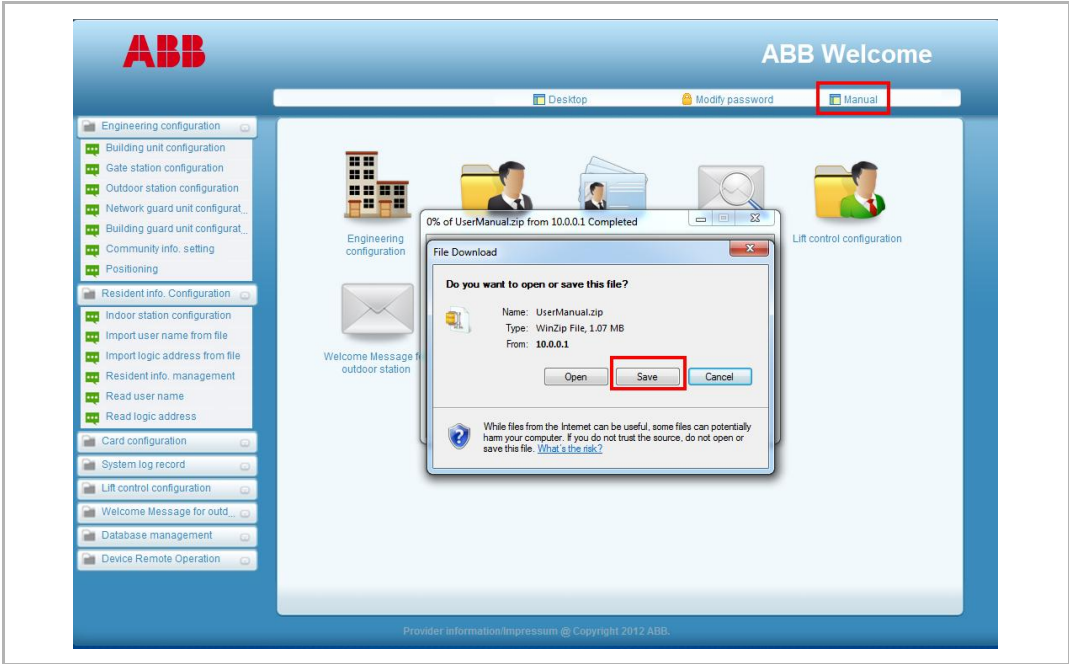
ABB

ABB Welcome

Desktop

Modify password

Manual

Engineering configuration

Building unit configuration

Gate station configuration

Outdoor station configuration

Network guard unit configurat...

Building guard unit configurat...

Community info. setting

Positioning

Resident info. Configuration

Indoor station configuration

Import user name from file

Import logic address from file

Resident info. management

Read user name

Read logic address

Card configuration

System log record

Lift control configuration

Welcome Message for outd...

Database management

Device Remote Operation

Engineering configuration

Lift control configuration

Welcome Message f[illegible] outdoor station

0% of UserManual.zip from 10.0.0.1 Completed

File Download

Do you want to open or save this file?

Name: UserManual.zip

Type: WinZip File, 1.07 MB

From: 10.0.0.1

Open

Save

Cancel

While files from the Internet can be useful, some files can potentially harm your computer. If you do not trust the source, do not open or save this file. What's the risk?

Provider information/Impressum @ Copyright 2012 ABB.